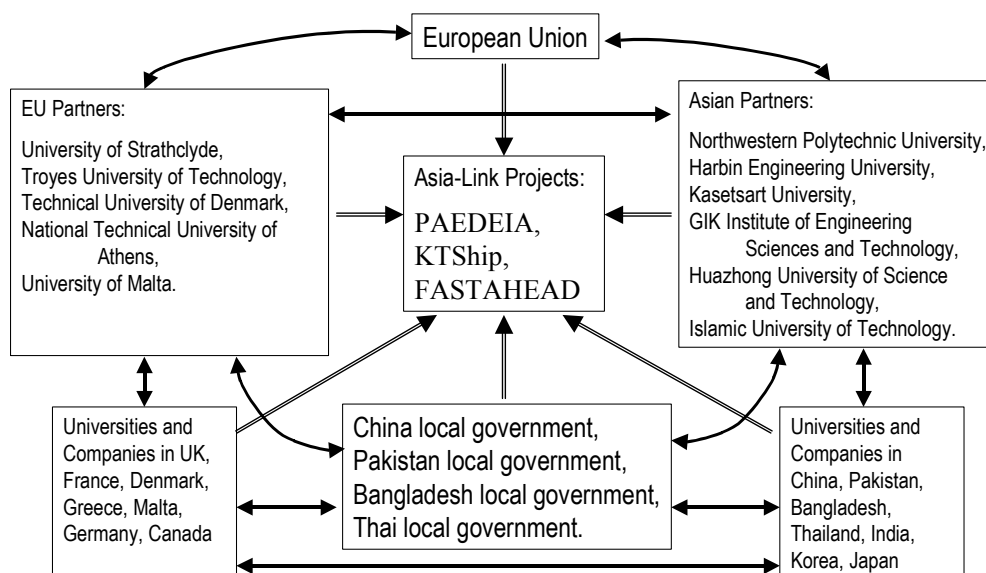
European Union

EU Partners:

University of Strathclyde,
Troyes University of Technology,
Technical University of Denmark,
National Technical University of Athens,
University of Malta.

Asia-Link Projects:

PAEDEIA,
KTShip,
FASTAHEAD

Asian Partners:

Northwestern Polytechnic University,
Harbin Engineering University,
Kasetsart University,
GIK Institute of Engineering Sciences and Technology,
Huazhong University of Science and Technology,
Islamic University of Technology.

Universities and Companies in UK, France, Denmark, Greece, Malta, Germany, Canada

China local government,
Pakistan local government,
Bangladesh local government,
Thai local government.

Universities and Companies in China, Pakistan, Bangladesh, Thailand, India, Korea, Japan